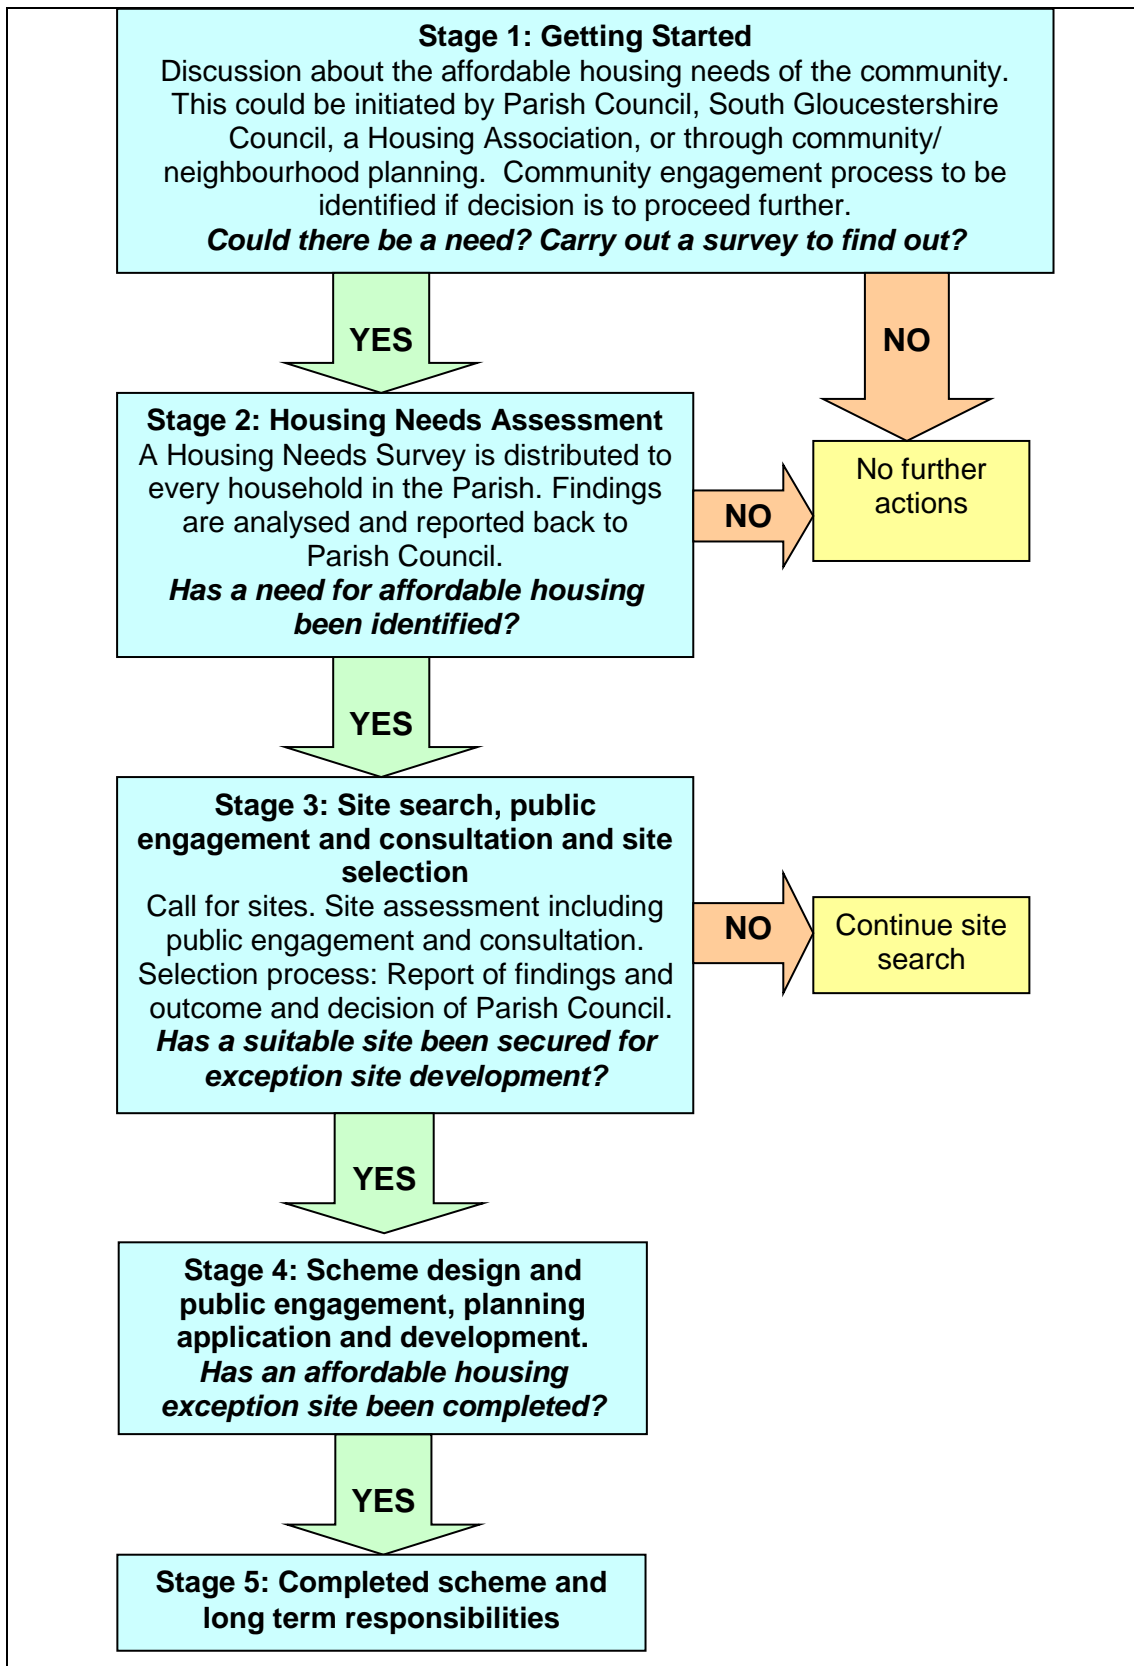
Stage 1: Getting Started
Discussion about the affordable housing needs of the community. This could be initiated by Parish Council, South Gloucestershire Council, a Housing Association, or through community/ neighbourhood planning. Community engagement process to be identified if decision is to proceed further.
Could there be a need? Carry out a survey to find out?

YES

NO

Stage 2: Housing Needs Assessment
A Housing Needs Survey is distributed to every household in the Parish. Findings are analysed and reported back to Parish Council.
Has a need for affordable housing been identified?

NO

No further actions

YES

Stage 3: Site search, public engagement and consultation and site selection
Call for sites. Site assessment including public engagement and consultation. Selection process: Report of findings and outcome and decision of Parish Council.
Has a suitable site been secured for exception site development?

NO

Continue site search

YES

Stage 4: Scheme design and public engagement, planning application and development.
Has an affordable housing exception site been completed?

YES

Stage 5: Completed scheme and long term responsibilities